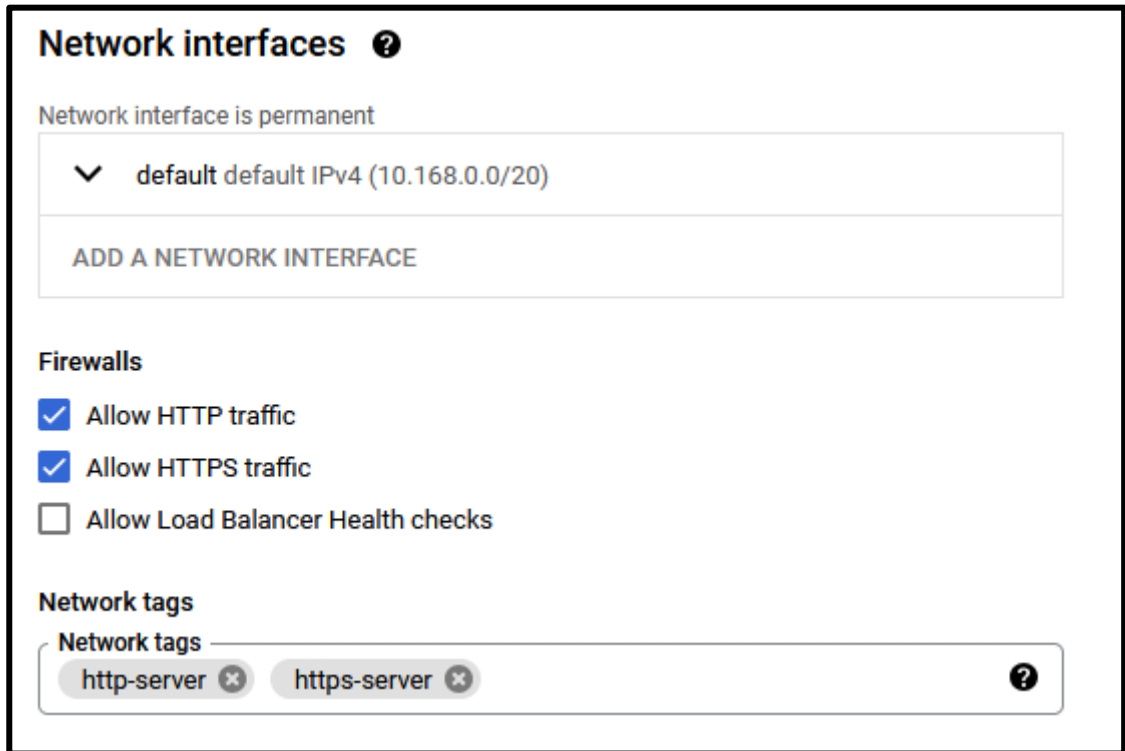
Network interfaces

Network interface is permanent

default default IPv4 (10.168.0.0/20)

ADD A NETWORK INTERFACE

Firewalls

Allow HTTP traffic

Allow HTTPS traffic

Allow Load Balancer Health checks

Network tags

Network tags

http-server

https-server